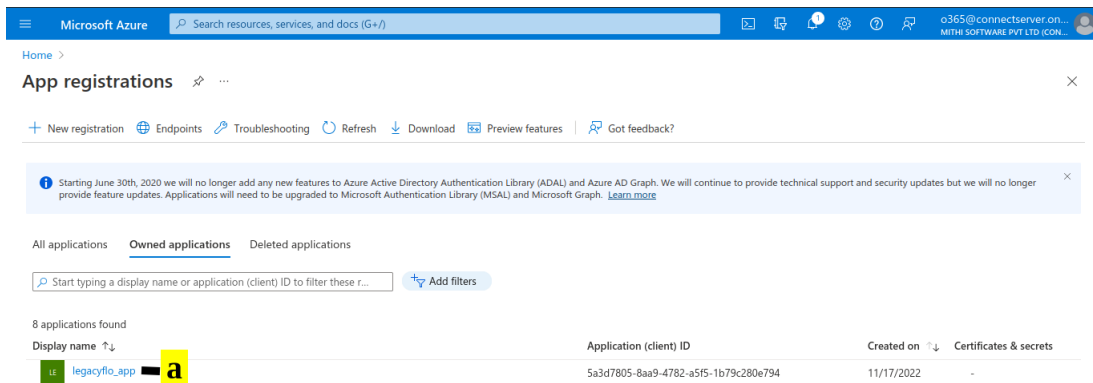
Microsoft Azure
Search resources, services, and docs (G+/)
1
o365@connectserver.on...
MITHI SOFTWARE PVT LTD (CON...

Home >

App registrations ...

+ New registration Endpoints Troubleshooting Refresh Download Preview features | Got feedback?

Starting June 30th, 2020 we will no longer add any new features to Azure Active Directory Authentication Library (ADAL) and Azure AD Graph. We will continue to provide technical support and security updates but we will no longer provide feature updates. Applications will need to be upgraded to Microsoft Authentication Library (MSAL) and Microsoft Graph. Learn more

All applications Owned applications Deleted applications

Start typing a display name or application (client) ID to filter these r...
Add filters

8 applications found

| Display name ↑↓ | Application (client) ID | Created on ↑↓ | Certificates & secrets |
|---|---|---|---|
| LE legacyflo_app a | 5a3d7805-8aa9-4782-a5f5-1b79c280e794 | 11/17/2022 | - |